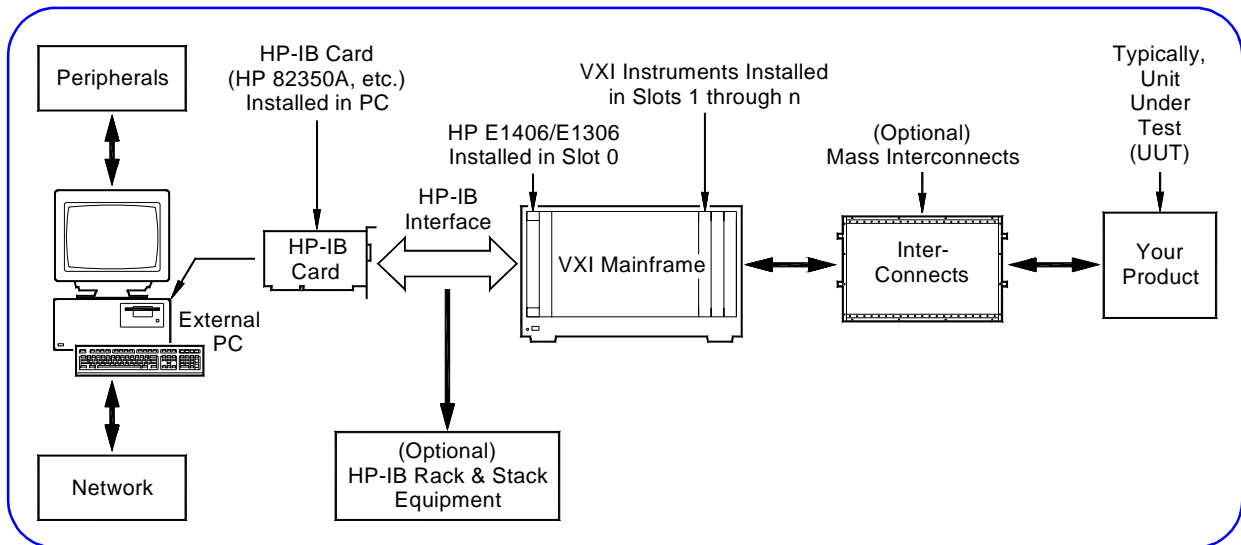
Peripherals

HP-IB Card (HP 82350A, etc.) Installed in PC

VXI Instruments Installed in Slots 1 through n

Typically, Unit Under Test (UUT)

HP E1406/E1306 Installed in Slot 0

(Optional) Mass Interconnects

HP-IB Interface

HP-IB Card

VXI Mainframe

Inter-Connects

Your Product

External PC

(Optional) HP-IB Rack & Stack Equipment

Network